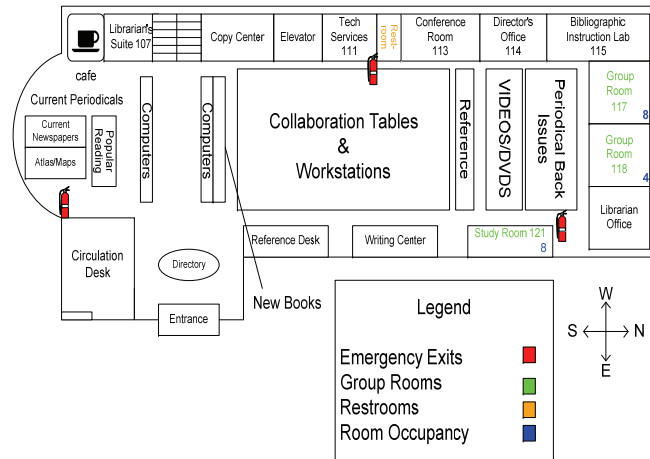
Librarian's Suite 107

Copy Center

Elevator

Tech Services 111

Rest-room

Conference Room 113

Director's Office 114

Bibliographic Instruction Lab 115

cafe

Current Periodicals

Current Newspapers

Atlas/Maps

Popular Reading

Computers

Computers

Collaboration Tables & Workstations

Reference

VIDEOS/DVDS

Periodical Back Issues

Group Room 117 8

Group Room 118 4

Librarian Office

Circulation Desk

Directory

Reference Desk

Writing Center

Study Room 121 8

New Books

Entrance

Legend

Emergency Exits

Group Rooms

Restrooms

Room Occupancy

W

S

N

E